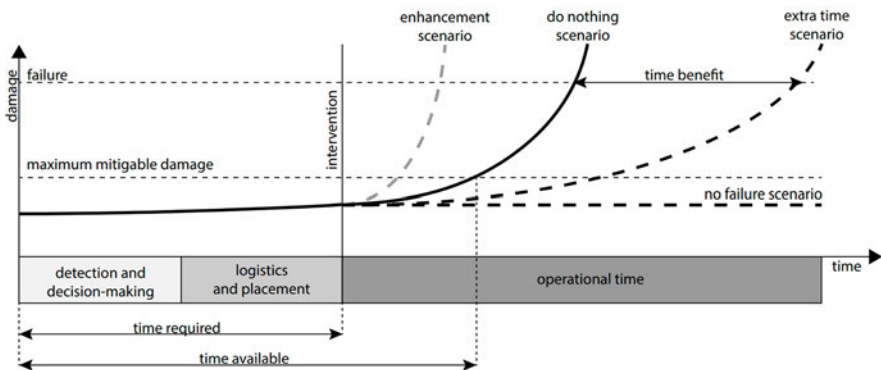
enhancement scenario

do nothing scenario

extra time scenario

damage

failure

time benefit

intervention

maximum mitigable damage

no failure scenario

time

detection and decision-making

logistics and placement

operational time

time required

time available